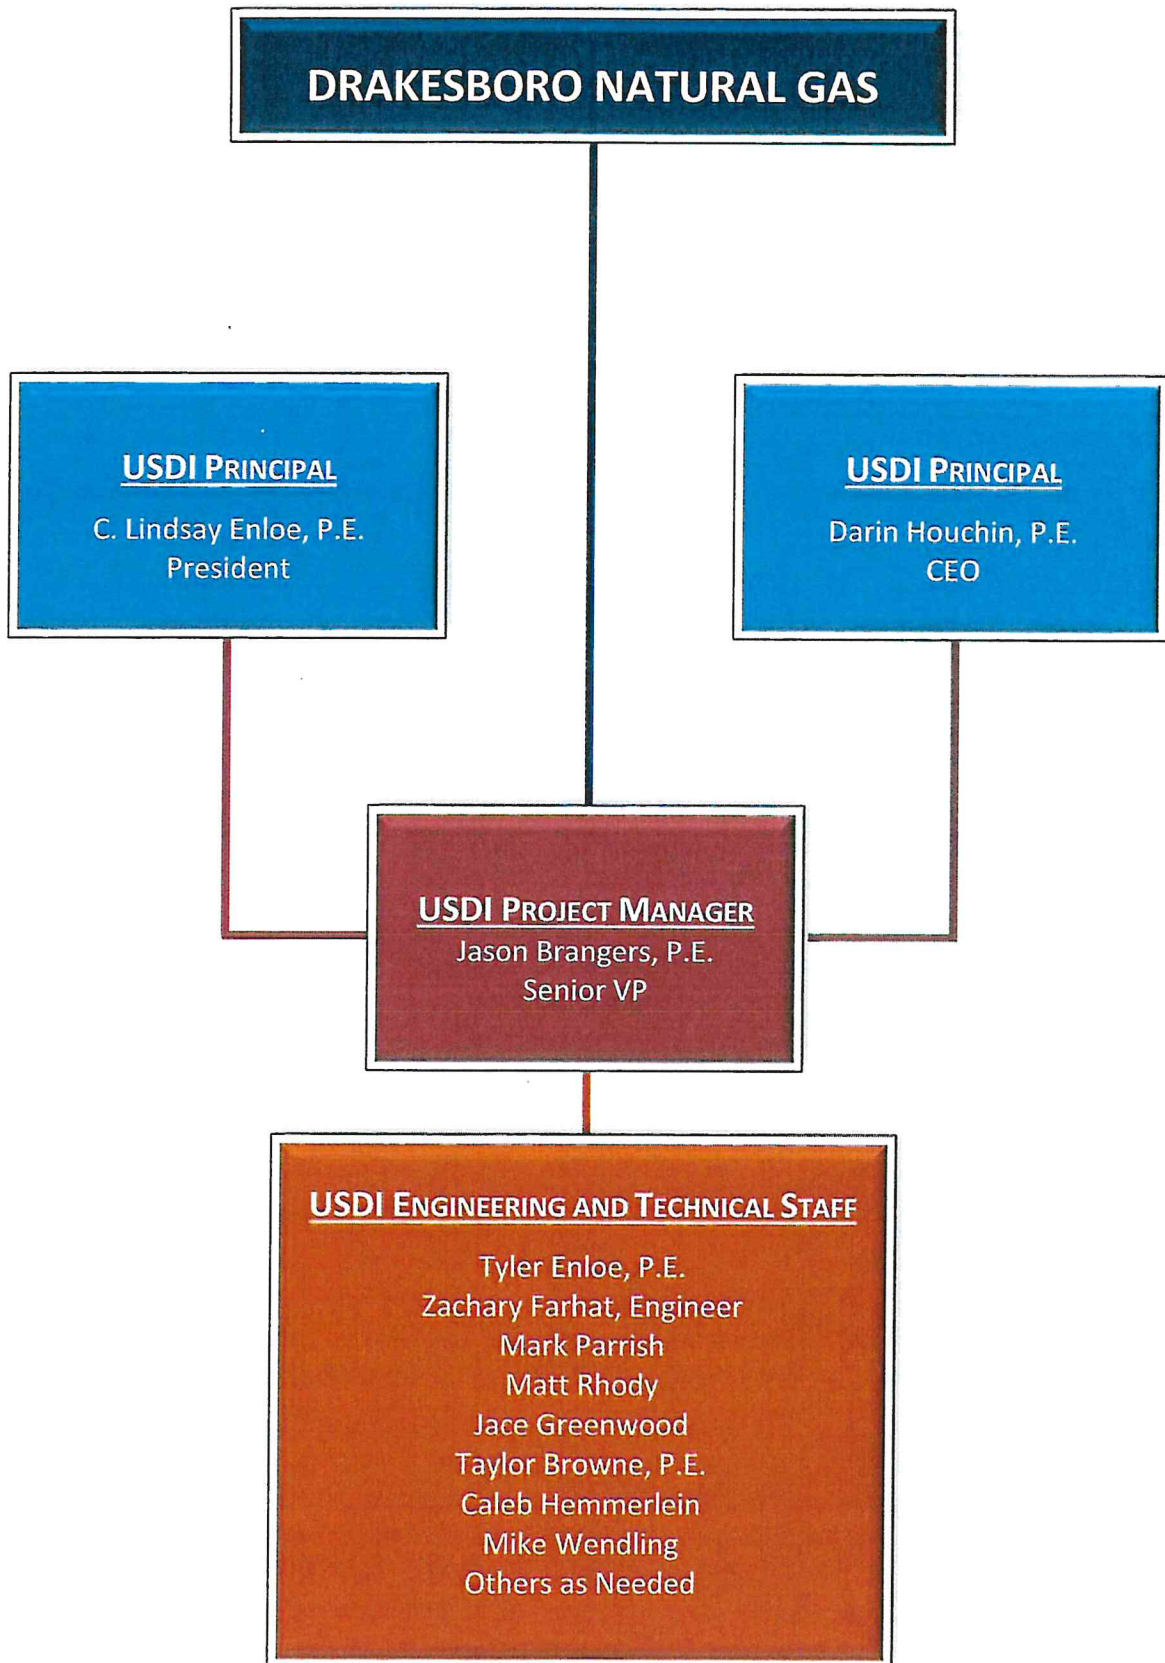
DRAKESBORO NATURAL GAS

USDI PRINCIPAL
C. Lindsay Enloe, P.E.
President

USDI PRINCIPAL
Darin Houchin, P.E.
CEO

USDI PROJECT MANAGER
Jason Brangers, P.E.
Senior VP

USDI ENGINEERING AND TECHNICAL STAFF
Tyler Enloe, P.E.
Zachary Farhat, Engineer
Mark Parrish
Matt Rhody
Jace Greenwood
Taylor Browne, P.E.
Caleb Hemmerlein
Mike Wendling
Others as Needed